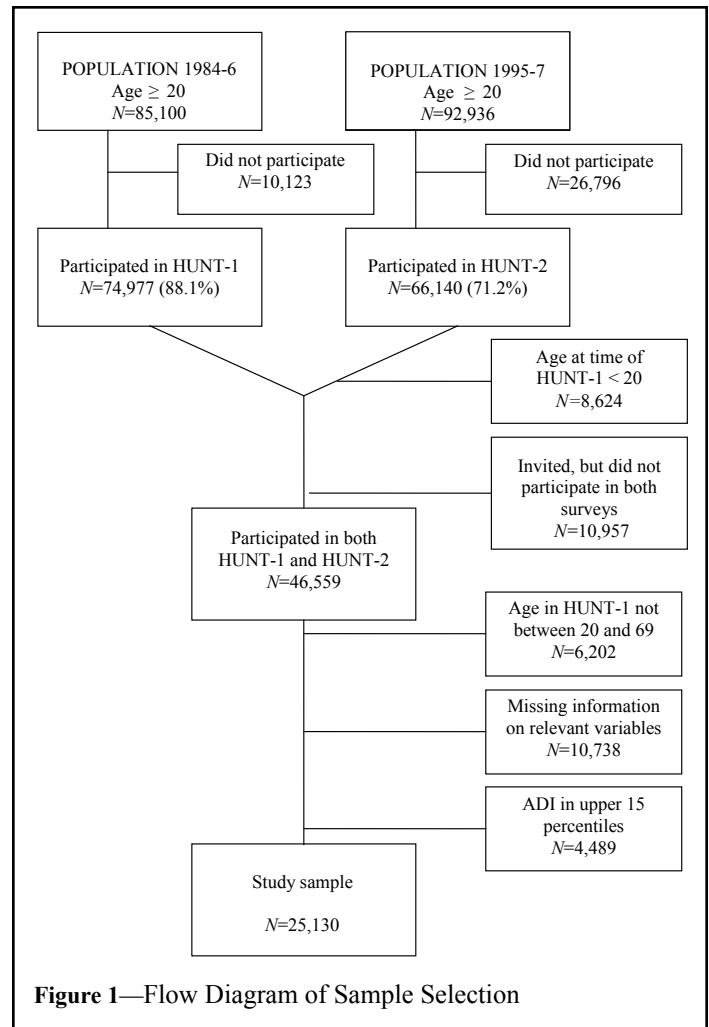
POPULATION 1984-6
Age ≥ 20
$N$=85,100

POPULATION 1995-7
Age ≥ 20
$N$=92,936

Did not participate
$N$=10,123

Did not participate
$N$=26,796

Participated in HUNT-1
$N$=74,977 (88.1%)

Participated in HUNT-2
$N$=66,140 (71.2%)

Age at time of HUNT-1 < 20
$N$=8,624

Invited, but did not participate in both surveys
$N$=10,957

Participated in both HUNT-1 and HUNT-2
$N$=46,559

Age in HUNT-1 not between 20 and 69
$N$=6,202

Missing information on relevant variables
$N$=10,738

ADI in upper 15 percentiles
$N$=4,489

Study sample

$N$=25,130

**Figure 1**—Flow Diagram of Sample Selection